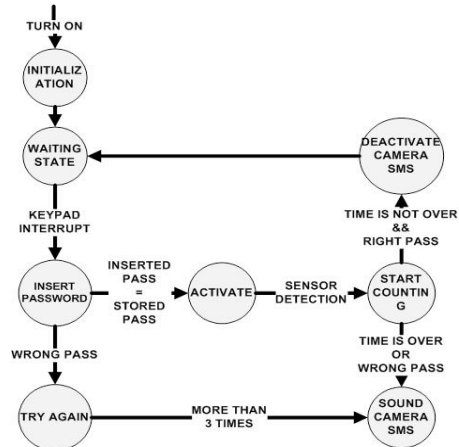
TURN ON

INITIALIZATION

WAITING STATE

DEACTIVATE CAMERA SMS

KEYPAD INTERRUPT

TIME IS NOT OVER && RIGHT PASS

INSERT PASSWORD

INSERTED PASS = STORED PASS

ACTIVATE

SENSOR DETECTION

START COUNTING

WRONG PASS

TIME IS OVER OR WRONG PASS

TRY AGAIN

MORE THAN 3 TIMES

SOUND CAMERA SMS